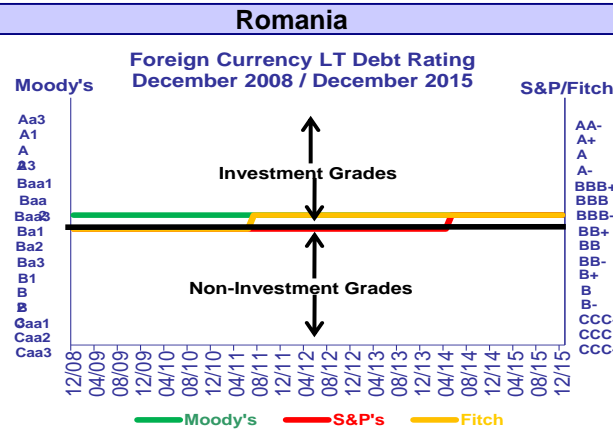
Romania

Foreign Currency LT Debt Rating
December 2008 / December 2015

Moody's

S&P/Fitch

Aa3
A1
A
A3
Baa1
Baa
Baa3
Ba1
Ba2
Ba3
B1
B
B
Caa1
Caa2
Caa3

AA-
A+
A
A-
BBB+
BBB
BBB-
BB+
BB
BB-
B+
B
B-
CCC
CCC
CCC

Investment Grades

Non-Investment Grades

12/08 04/09 08/09 12/09 04/10 08/10 12/10 04/11 08/11 12/11 04/12 08/12 12/12 04/13 08/13 12/13 04/14 08/14 12/14 04/15 08/15 12/15

Moody's
S&P's
Fitch